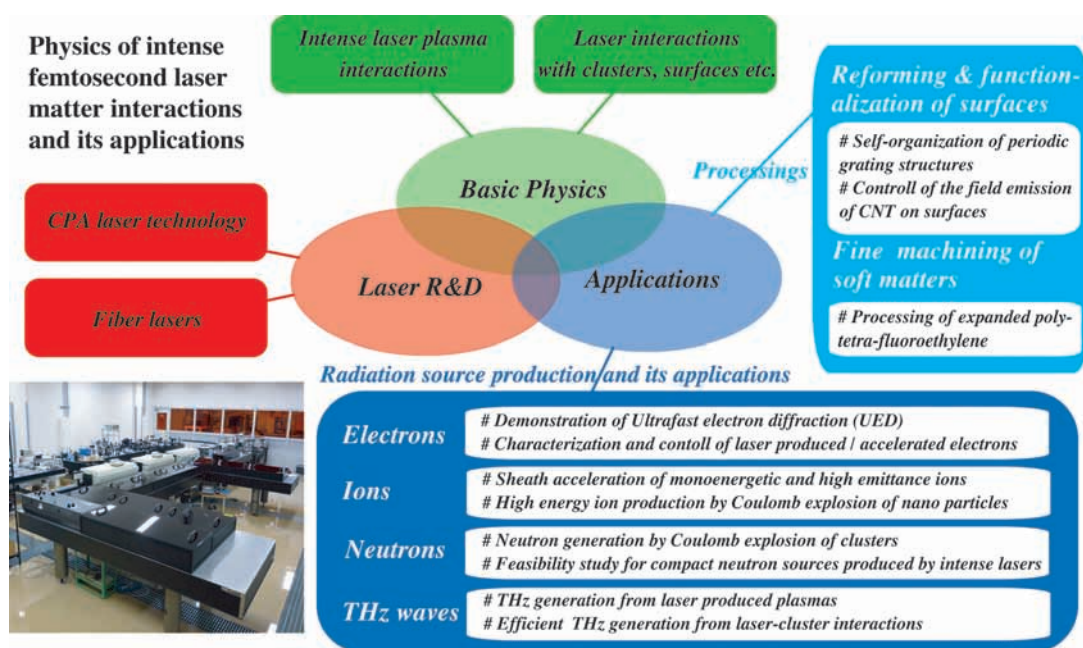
Physics of intense femtosecond laser matter interactions and its applications

Intense laser plasma interactions

Laser interactions with clusters, surfaces etc.

Reforming & functionalization of surfaces

# Self-organization of periodic grating structures
# Controll of the field emission of CNT on surfaces

Fine machining of soft matters

# Processing of expanded polytetra-fluoroethylene

Processings

Basic Physics

CPA laser technology

Laser R&D

Applications

Fiber lasers

Radiation source production and its applications

| Electrons | # Demonstration of Ultrafast electron diffraction (UED)<br># Characterization and contoll of laser produced / accelerated electrons |
|---|---|
| Ions | # Sheath acceleration of monoenergetic and high emittance ions<br># High energy ion production by Coulomb explosion of nano particles |
| Neutrons | # Neutron generation by Coulomb explosion of clusters<br># Feasibility study for compact neutron sources produced by intense lasers |
| THz waves | # THz generation from laser produced plasmas<br># Efficient THz generation from laser-cluster interactions |